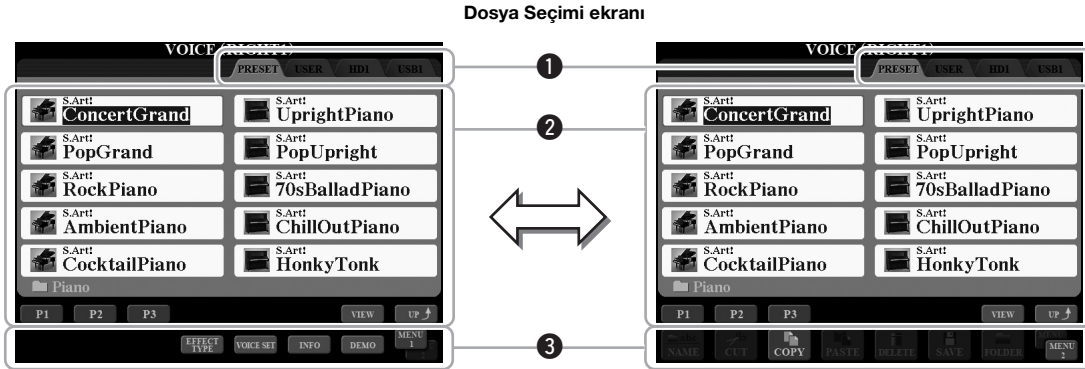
Dosya Seçimi ekranı

VOICE (RIGHT1)
PRESET USER HD1 USB1
S.Art! ConcertGrand
S.Art! UprightPiano
S.Art! PopGrand
S.Art! PopUpright
S.Art! RockPiano
S.Art! 70sBalladPiano
S.Art! AmbientPiano
S.Art! ChillOutPiano
S.Art! CocktailPiano
S.Art! HonkyTonk
Piano
P1 P2 P3 VIEW UP
EFFECT TYPE VOICE SET INFO DEMO MENU 1

1
2
3

VOICE (RIGHT1)
PRESET USER HD1 USB1
S.Art! ConcertGrand
S.Art! UprightPiano
S.Art! PopGrand
S.Art! PopUpright
S.Art! RockPiano
S.Art! 70sBalladPiano
S.Art! AmbientPiano
S.Art! ChillOutPiano
S.Art! CocktailPiano
S.Art! HonkyTonk
Piano
P1 P2 P3 VIEW UP
NAME CUT COPY PASTE DELETE SAVE FOLDER MENU 2